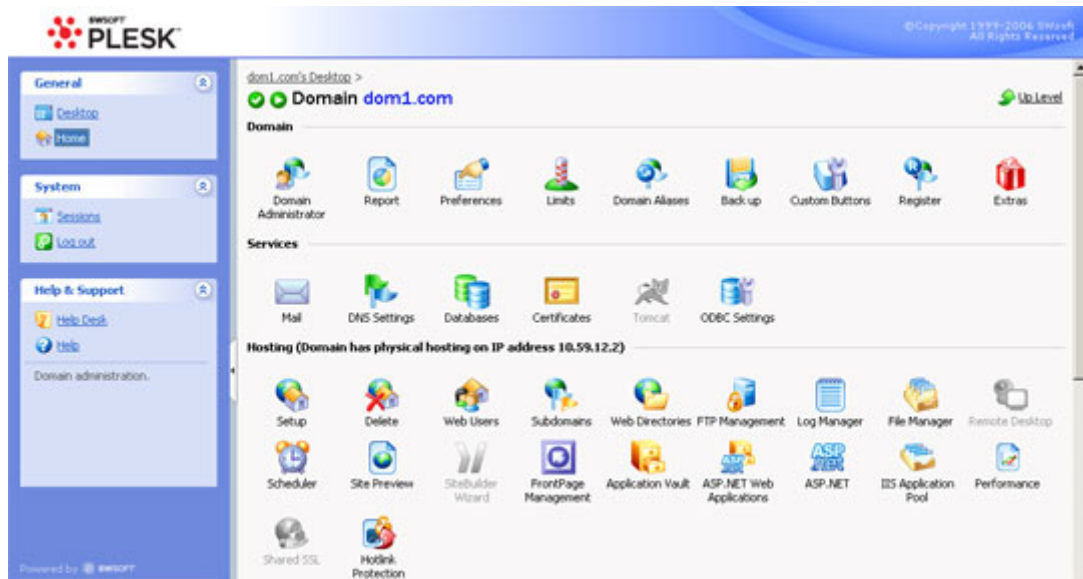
SWSOFT PLESK

©Copyright 1999-2006 SWsoft All Rights Reserved

General
Desktop
Home

System
Sessions
Log out

Help & Support
Help Desk
Help

Domain administration.

Powered by SWSOFT

dom1.com's Desktop >

Domain dom1.com

Up Level

Domain

Domain Administrator
Report
Preferences
Limits
Domain Aliases
Back up
Custom Buttons
Register
Extras

Services

Mail
DNS Settings
Databases
Certificates
Tomcat
ODBC Settings

Hosting (Domain has physical hosting on IP address 10.59.12.2)

Setup
Delete
Web Users
Subdomains
Web Directories
FTP Management
Log Manager
File Manager
Remote Desktop
Scheduler
Site Preview
SiteBuilder Wizard
FrontPage Management
Application Vault
ASP.NET Web Applications
ASP.NET
IIS Application Pool
Performance
Shared SSL
Hotlink Protection